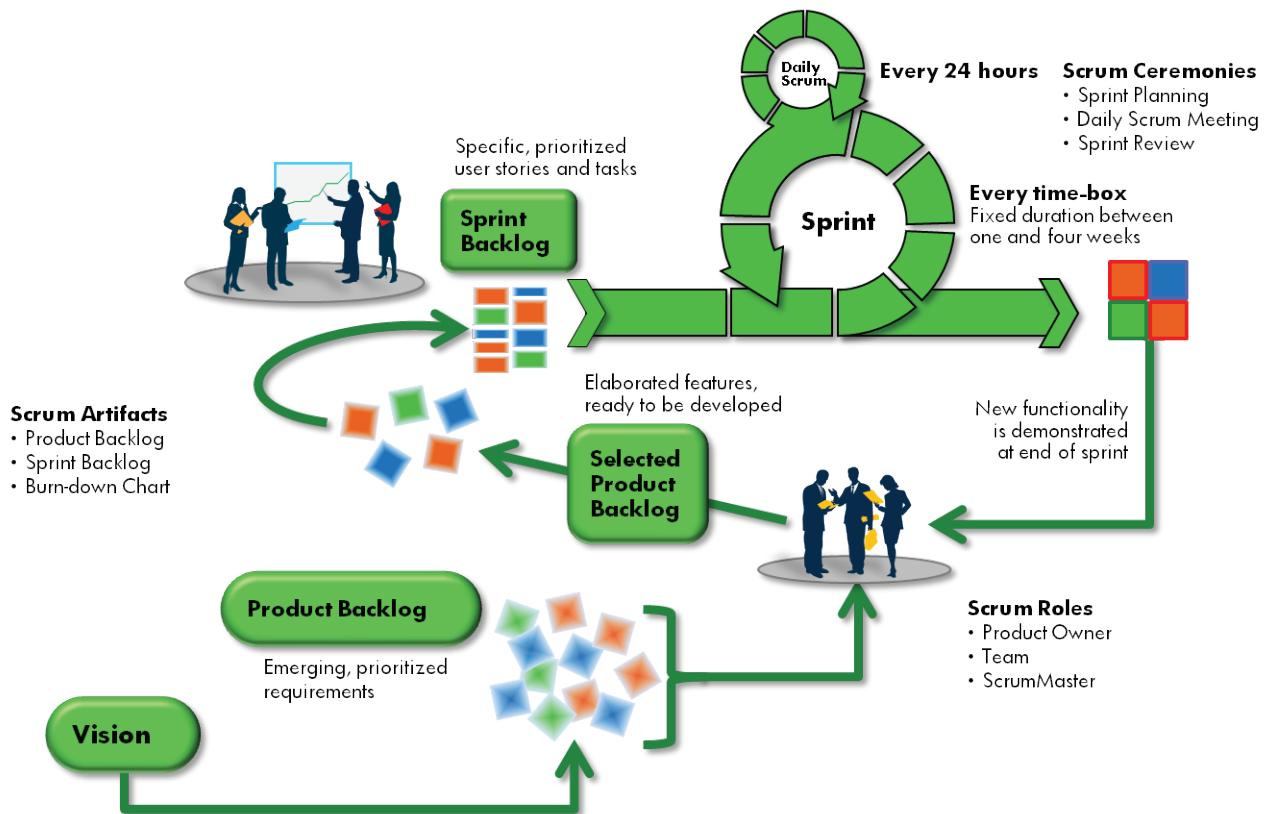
Daily Scrum

Every 24 hours

Scrum Ceremonies
• Sprint Planning
• Daily Scrum Meeting
• Sprint Review

Specific, prioritized user stories and tasks

Sprint Backlog

Sprint

Every time-box
Fixed duration between one and four weeks

Elaborated features, ready to be developed

Scrum Artifacts
• Product Backlog
• Sprint Backlog
• Burn-down Chart

Selected Product Backlog

New functionality is demonstrated at end of sprint

Product Backlog

Emerging, prioritized requirements

Scrum Roles
• Product Owner
• Team
• ScrumMaster

Vision